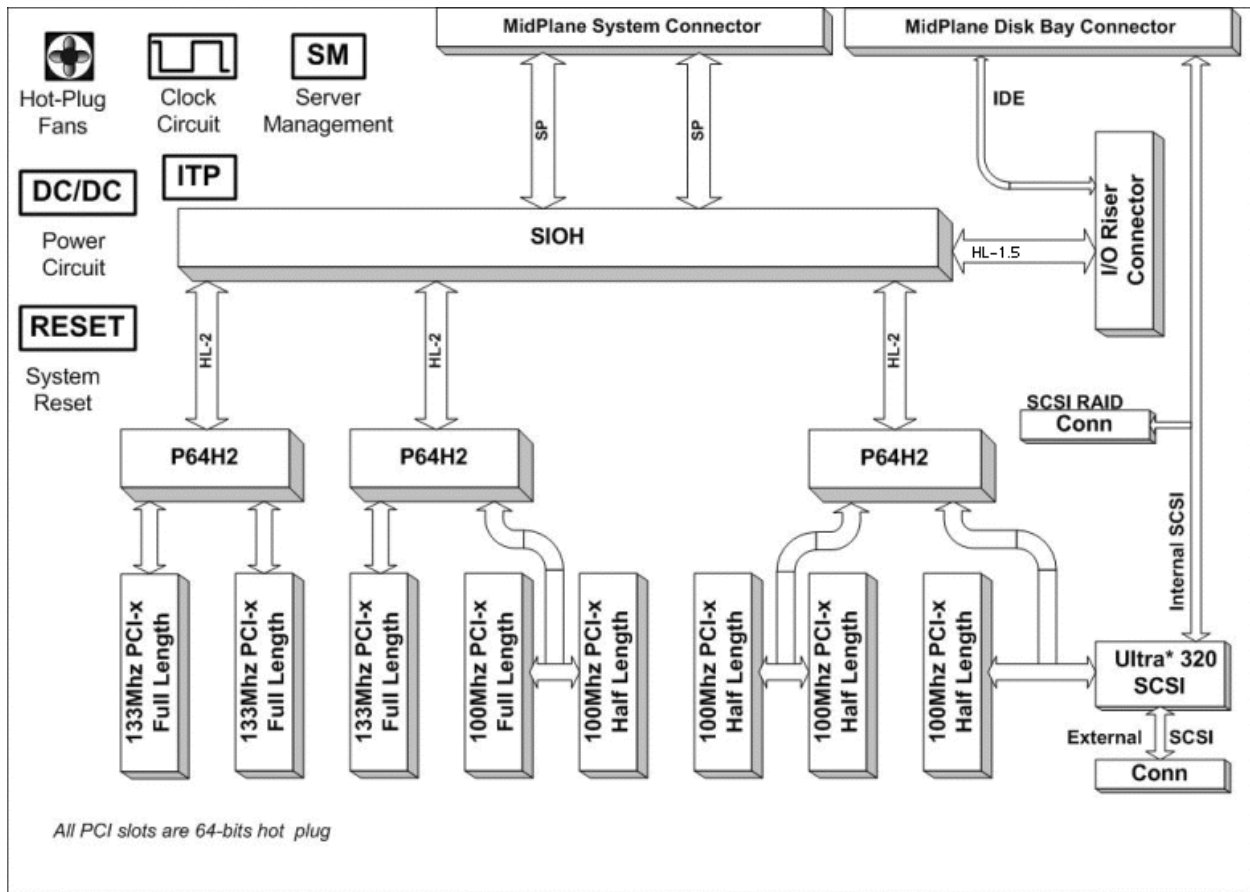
MidPlane System Connector

MidPlane Disk Bay Connector

Hot-Plug Fans

Clock Circuit

SM

Server Management

ITP

DC/DC

Power Circuit

RESET

System Reset

SP

SP

IDE

I/O Riser Connector

SIOH

HL-1.5

HL-2

HL-2

HL-2

SCSI RAID

Conn

P64H2

P64H2

P64H2

Internal SCSI

133Mhz PCI-x Full Length

133Mhz PCI-x Full Length

133Mhz PCI-x Full Length

100Mhz PCI-x Full Length

100Mhz PCI-x Half Length

100Mhz PCI-x Half Length

100Mhz PCI-x Half Length

100Mhz PCI-x Half Length

Ultra* 320 SCSI

External

SCSI

Conn

All PCI slots are 64-bits hot plug